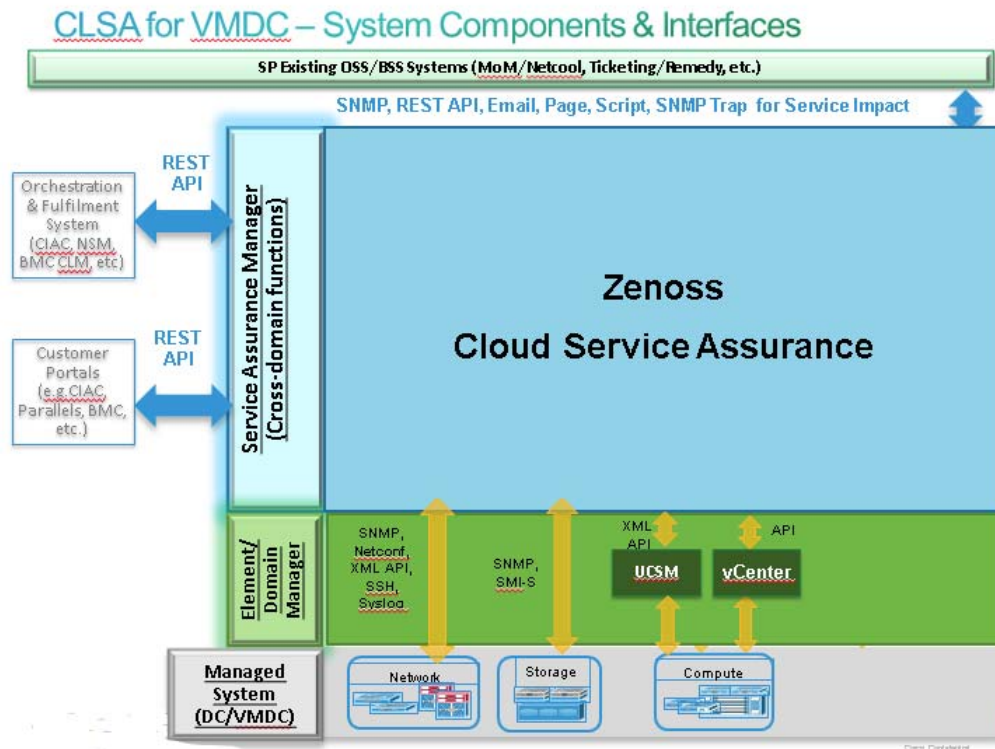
CLSA for VMDC – System Components & Interfaces

SP Existing OSS/BSS Systems (MoM/Netcool, Ticketing/Remedy, etc.)

SNMP, REST API, Email, Page, Script, SNMP Trap for Service Impact

REST API

Orchestration & Fulfilment System (CIAC, NSM, BMC CLM, etc)

REST API

Customer Portals (e.g CIAC Parallels, BMC, etc.)

Service Assurance Manager (Cross-domain functions)

Zenoss

Cloud Service Assurance

Element/ Domain Manager

SNMP, Netconf, XML API, SSH, Syslog

SNMP, SMI-S

XML API

UCSM

API

vCenter

Managed System (DC/VMDC)

Network

Storage

Compute